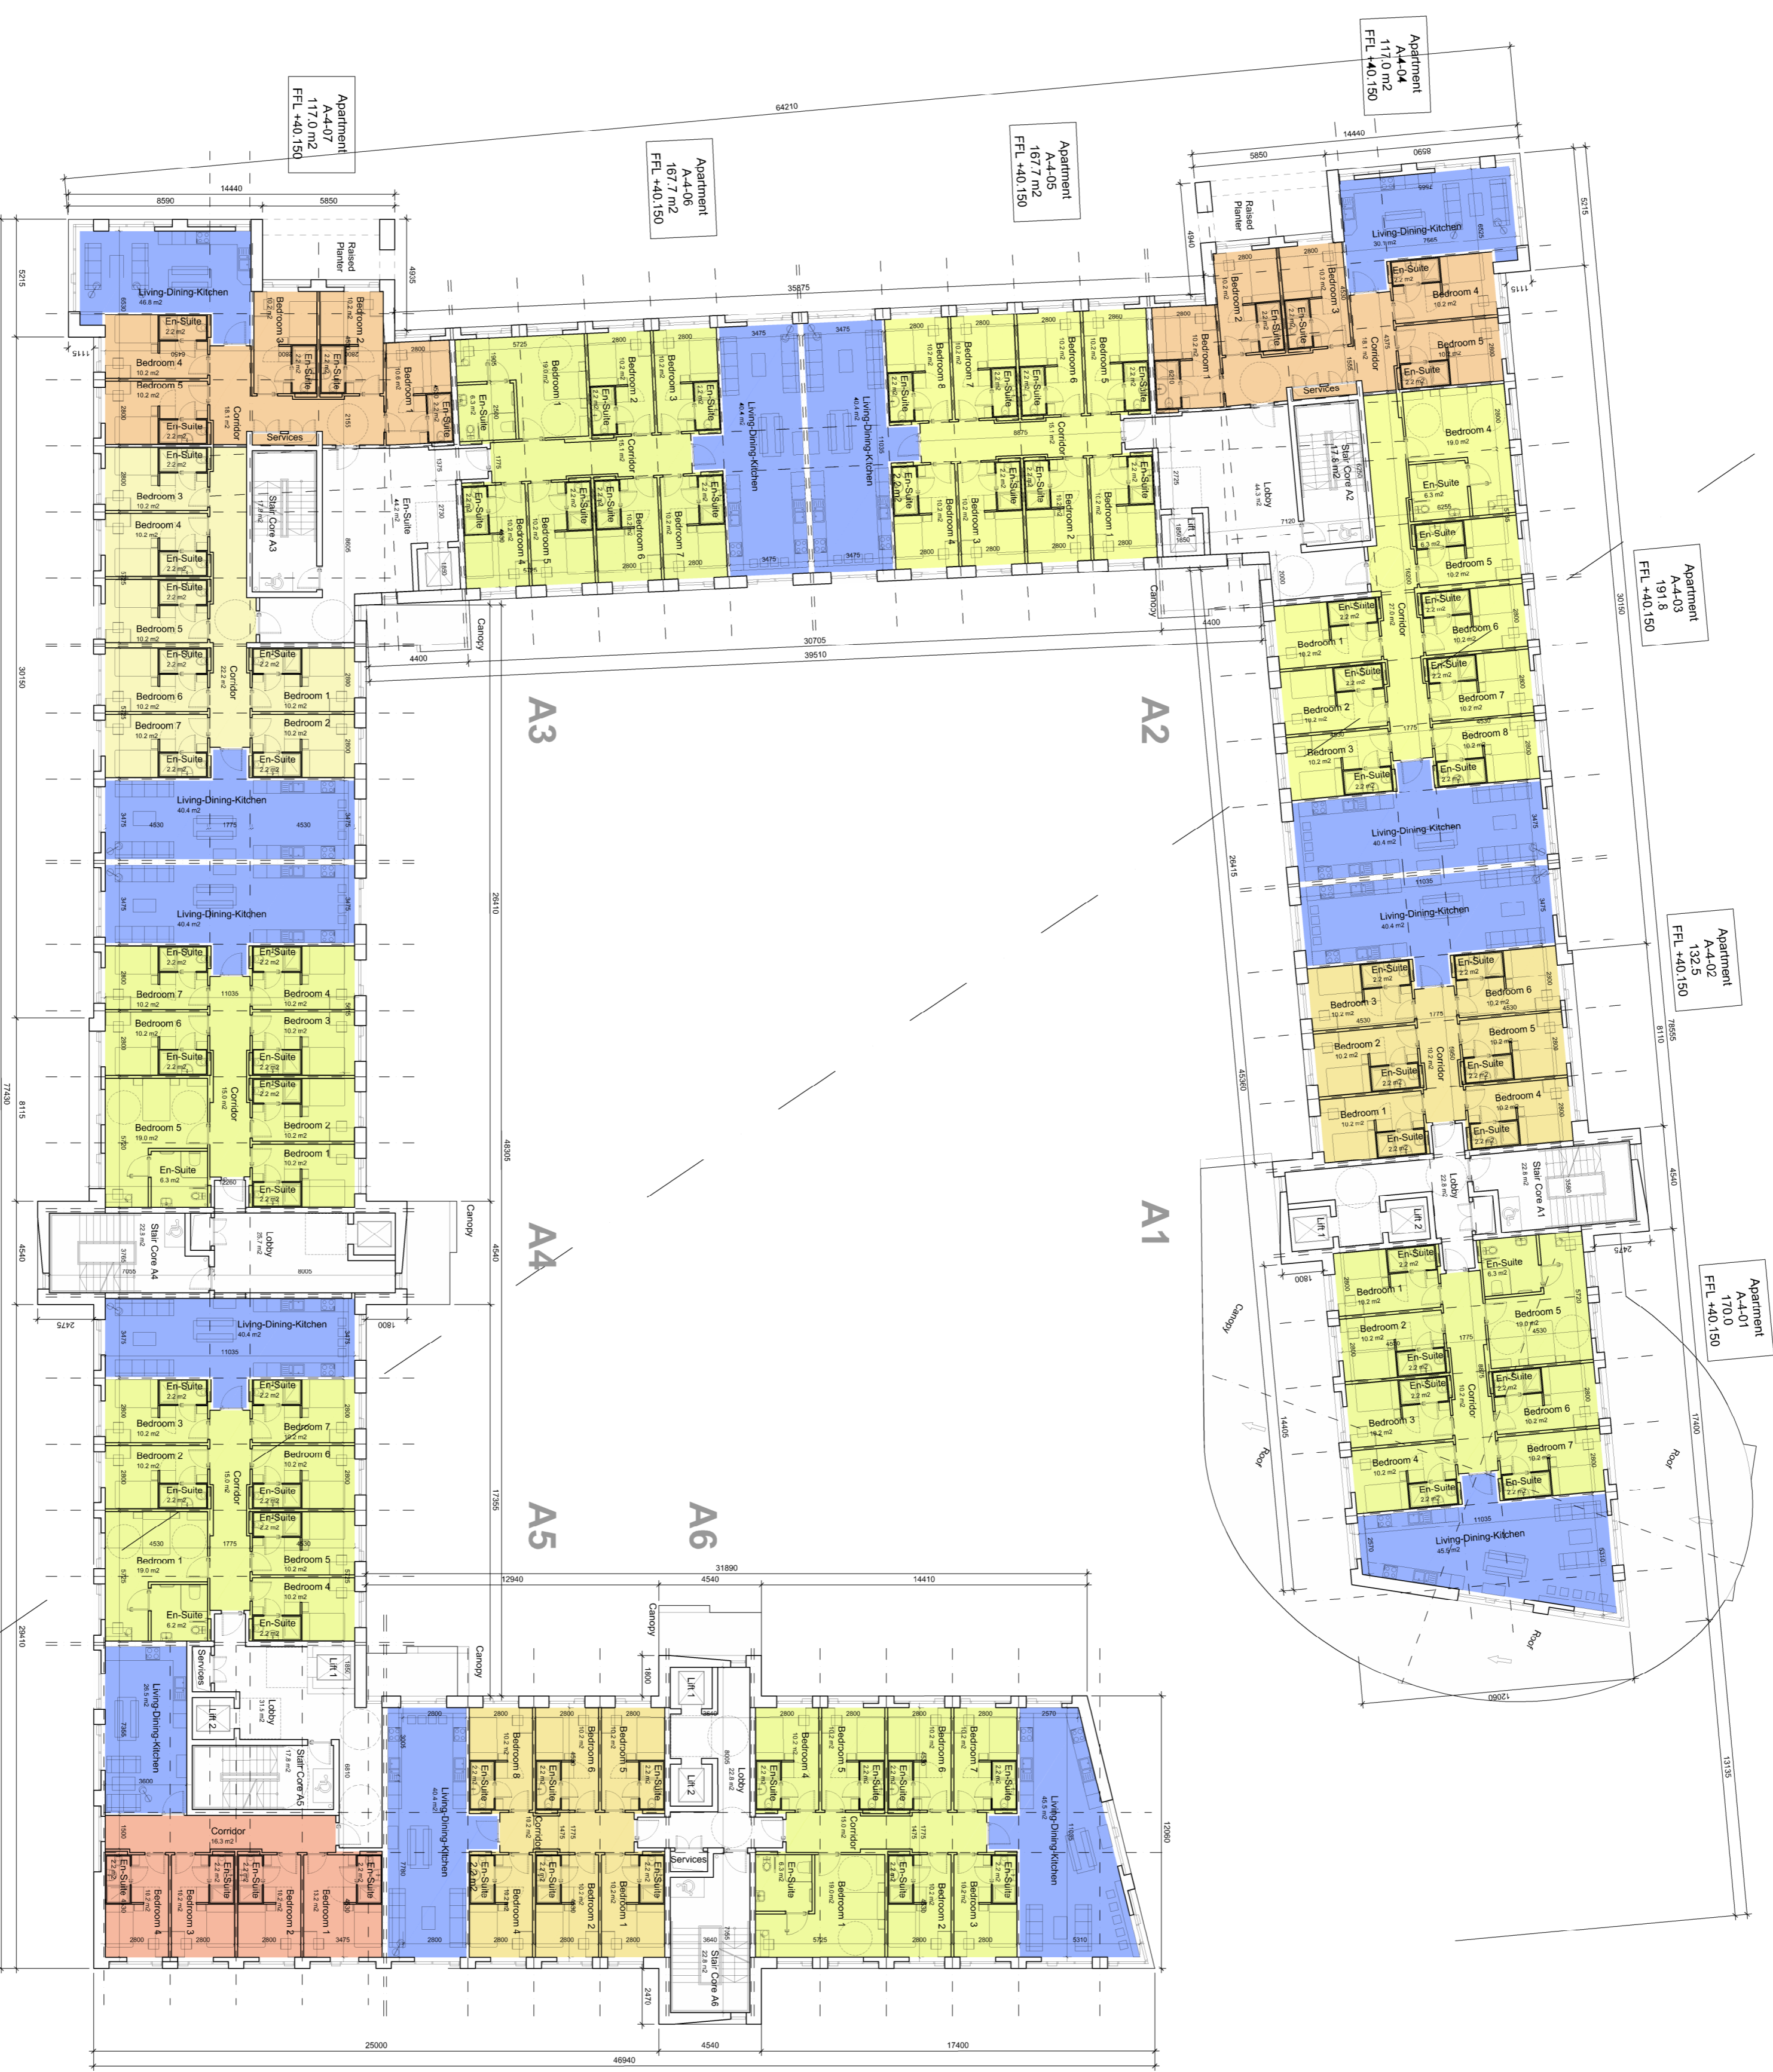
Apartment
A-4-07
117.0 m2
FFL +40.150

Apartment
A-4-06
167.7 m2
FFL +40.150

Apartment
A-4-05
167.7 m2
FFL +40.150

Apartment
A-4-04
117.0 m2
FFL +40.150

Apartment
A-4-03
191.8
FFL +40.150

Apartment
A-4-02
132.5
FFL +40.150

Apartment
A-4-01
170.0
FFL +40.150

64210
14440
8590
5850
35875
14440
5850
6590

Raised Planter

Living-Dining-Kitchen
46.8 m2

En-Suite
Bedroom 4
Bedroom 5
Bedroom 3
Bedroom 2
Bedroom 1
Corridor
Services
Stair Core A3
En-Suite
44.2 m2

Bedroom 1
Bedroom 2
Bedroom 3
Bedroom 4
Bedroom 5
Bedroom 6
Bedroom 7
Corridor
Living-Dining-Kitchen
Living-Dining-Kitchen
Bedroom 8
Bedroom 7
Bedroom 6
Bedroom 5
Bedroom 4
Bedroom 3
Bedroom 2
Bedroom 1
Corridor
Lift
Canopy
Lobby
44.3 m2
Stair Core A2
17.6 m2
Services

Living-Dining-Kitchen
30.9 m2
En-Suite
Bedroom 4
18.2 m2
Bedroom 5
Corridor
18.1 m2
Bedroom 3
Bedroom 2
Bedroom 1

Bedroom 4
19.0 m2
En-Suite
6.3 m2
Bedroom 5
Bedroom 6
Bedroom 7
Bedroom 8
Bedroom 1
Bedroom 2
Bedroom 3
Corridor
27.0 m2

A3
A2
A1
A4
A5
A6

30705
39510
4400
4400
30150
26410
26415
48305
45360
78555
8110
4540

Living-Dining-Kitchen
40.4 m2
Living-Dining-Kitchen
40.4 m2

Bedroom 3
Bedroom 2
Bedroom 1
Corridor
Bedroom 6
Bedroom 5
Bedroom 4
En-Suite
Lift 1
Lift 2
Lobby
Stair Core A1

Bedroom 7
Bedroom 6
Bedroom 5
Bedroom 4
Bedroom 3
Bedroom 2
Bedroom 1
Corridor
19.0 m2
En-Suite
6.3 m2

Stair Core A4
22.9 m2
Lobby
25.7 m2
Canopy
77430
8115
4540
2475
1800

Living-Dining-Kitchen
40.4 m2
Bedroom 3
Bedroom 2
Bedroom 1
19.0 m2
Corridor
15.0 m2
Bedroom 7
Bedroom 6
Bedroom 5
Bedroom 4
En-Suite
6.2 m2

Bedroom 1
18.2 m2
Bedroom 2
Bedroom 3
Bedroom 4
Bedroom 5
19.0 m2
Bedroom 6
Bedroom 7
Corridor
En-Suite
6.3 m2
Living-Dining-Kitchen
45.9 m2
Canopy
Roof
Roof
Roof
14405
17400
13135
12060

31890
12940
4540
14410
Canopy
Canopy
Services
Living-Dining-Kitchen
26.5 m2
Lift 1
Lift 2
Lobby
31.5 m2
Stair Core A5
17.8 m2
29410
Corridor
16.3 m2
Bedroom 4
Bedroom 3
Bedroom 2
Bedroom 1
En-Suite

Living-Dining-Kitchen
Bedroom 8
Bedroom 6
Bedroom 5
Bedroom 4
Bedroom 2
Bedroom 1
Corridor
Services
Lift 1
Lift 2
Lobby
Stair Core A6
22.9 m2

Bedroom 4
Bedroom 5
Bedroom 6
Bedroom 7
Bedroom 1
Bedroom 2
Bedroom 3
Corridor
En-Suite
6.3 m2
Living-Dining-Kitchen
45.5 m2

25000
4540
17400
46940
2470